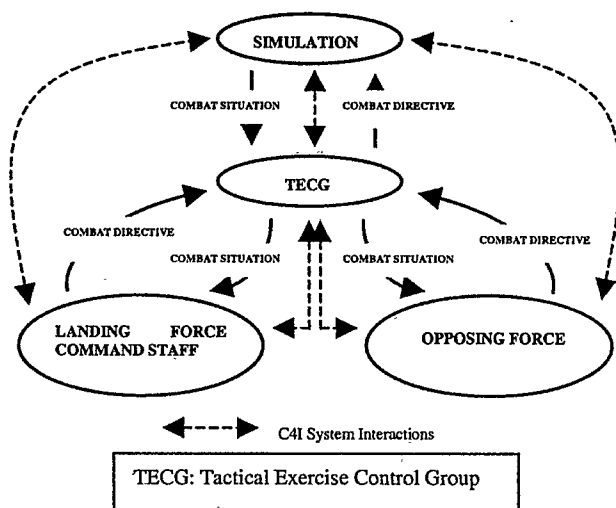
SIMULATION

COMBAT SITUATION

COMBAT DIRECTIVE

TECG

COMBAT DIRECTIVE

COMBAT SITUATION

COMBAT SITUATION

COMBAT DIRECTIVE

LANDING FORCE COMMAND STAFF

OPPOSING FORCE

C4I System Interactions

TECG: Tactical Exercise Control Group